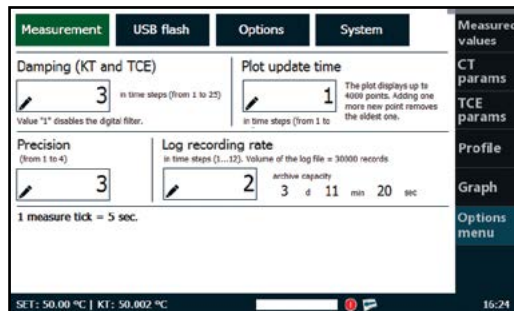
Measurement
USB flash
Options
System

Measured values
CT params
TCE params
Profile
Graph
Options menu

Damping (KT and TCE)
3
in time steps (from 1 to 25)
Value "1" disables the digital filter.

Plot update time
1
in time steps (from 1 to
The plot displays up to 4000 points. Adding one more new point removes the eldest one.

Precision
(from 1 to 4)
3

Log recording rate
in time steps (1...12). Volume of the log file = 30000 records
2
archive capacity
3 d 11 min 20 sec

1 measure tick = 5 sec.

SET: 50.00 °C | KT: 50.002 °C
16:24